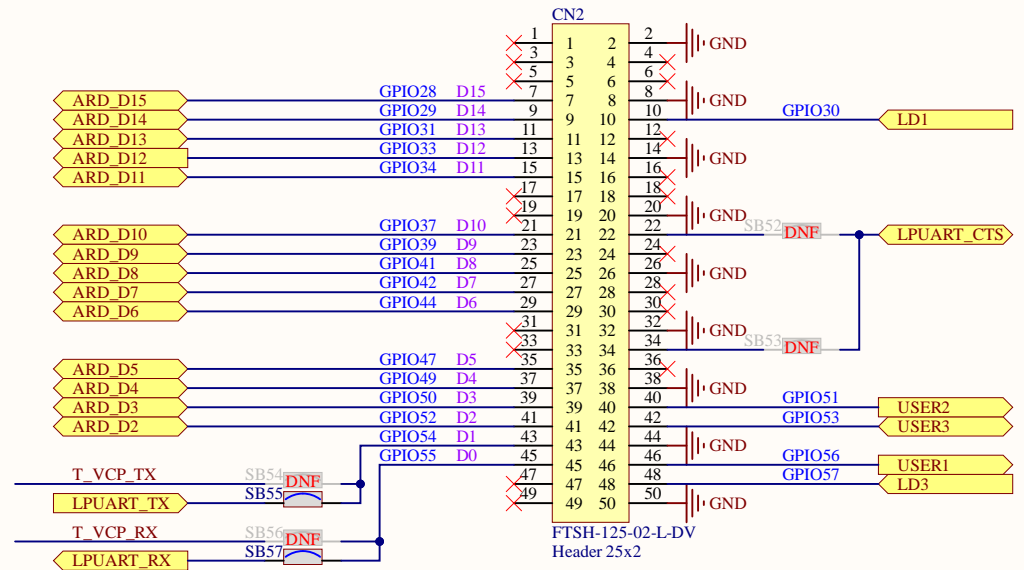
CN2

| | | | |
|---|---|---|---|
| 1 | 1 | 2 | 2 |
| 3 | 3 | 4 | 4 |
| 5 | 5 | 6 | 6 |
| 7 | 7 | 8 | 8 |
| 9 | 9 | 10 | 10 |
| 11 | 11 | 12 | 12 |
| 13 | 13 | 14 | 14 |
| 15 | 15 | 16 | 16 |
| 17 | 17 | 18 | 18 |
| 19 | 19 | 20 | 20 |
| 21 | 21 | 22 | 22 |
| 23 | 23 | 24 | 24 |
| 25 | 25 | 26 | 26 |
| 27 | 27 | 28 | 28 |
| 29 | 29 | 30 | 30 |
| 31 | 31 | 32 | 32 |
| 33 | 33 | 34 | 34 |
| 35 | 35 | 36 | 36 |
| 37 | 37 | 38 | 38 |
| 39 | 39 | 40 | 40 |
| 41 | 41 | 42 | 42 |
| 43 | 43 | 44 | 44 |
| 45 | 45 | 46 | 46 |
| 47 | 47 | 48 | 48 |
| 49 | 49 | 50 | 50 |

GND
GND
GND
GND
GND
GND
GND
GND

ARD_D15 GPIO28 D15
ARD_D14 GPIO29 D14
ARD_D13 GPIO31 D13
ARD_D12 GPIO33 D12
ARD_D11 GPIO34 D11
ARD_D10 GPIO37 D10
ARD_D9 GPIO39 D9
ARD_D8 GPIO41 D8
ARD_D7 GPIO42 D7
ARD_D6 GPIO44 D6
ARD_D5 GPIO47 D5
ARD_D4 GPIO49 D4
ARD_D3 GPIO50 D3
ARD_D2 GPIO52 D2
GPIO54 D1
GPIO55 D0

GPIO30 LD1
SB52 DNF LPUART_CTS
SB53 DNF
GPIO51 USER2
GPIO53 USER3
GPIO56 USER1
GPIO57 LD3

T_VCP_TX SB54 DNF
LPUART_TX SB55
T_VCP_RX SB56 DNF
LPUART_RX SB57

FTSH-125-02-L-DV
Header 25x2